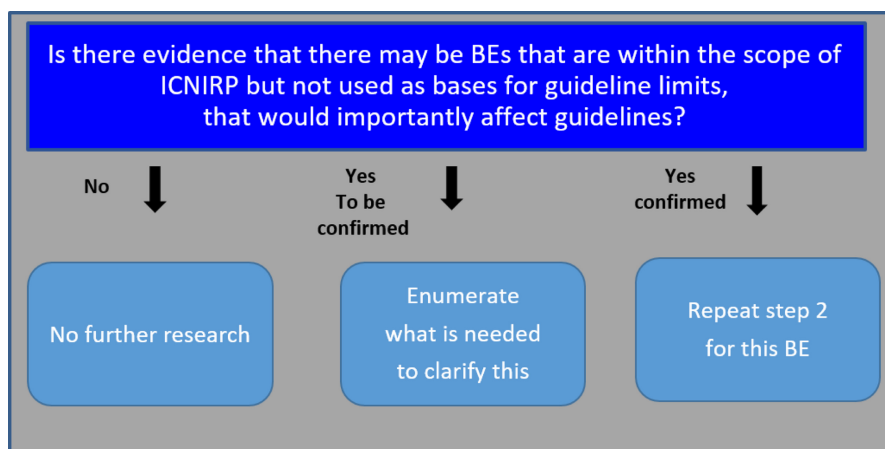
Is there evidence that there may be BEs that are within the scope of ICNIRP but not used as bases for guideline limits, that would importantly affect guidelines?

No

Yes
To be
confirmed

Yes
confirmed

No further research

Enumerate what is needed to clarify this

Repeat step 2 for this BE